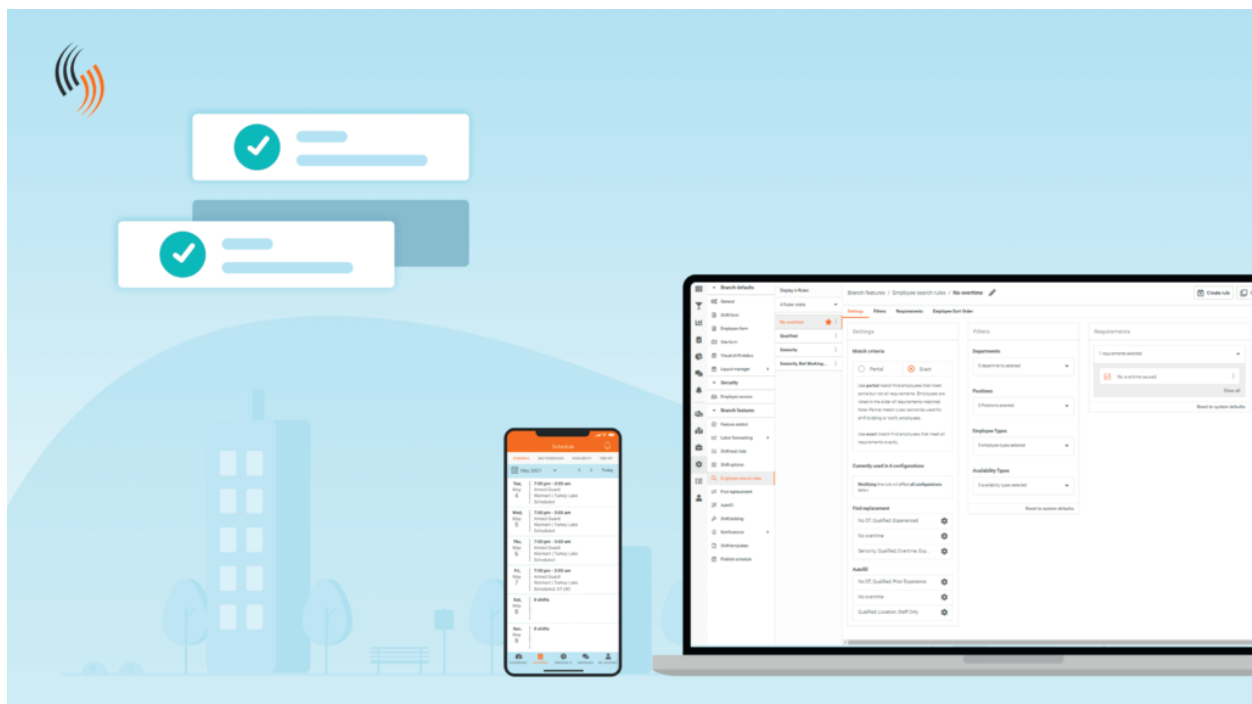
Branch defaults
General
Shift form
Employee form
Site form
Visual shift status
Layout manager
Security
Employee access
Branch features
Feature control
Labor forecasting
Shift trade rules
Shift options
Employee search rules
Find replacement
Autofill
Shift bidding
Notifications
Shift templates
Publish schedule

Display in Roles
4 Rules visible
No overtime
Qualified
Seniority
Seniority, Not Working...

Branch features / Employee search rules / No overtime
Create rule
Settings Filters Requirements Employee Sort Order

Settings
Match criteria
Partial Exact
Use partial match find employees that meet some but not all requirements. Employees are listed in the order of requirements matched. Note: Partial match rules cannot be used for shift bidding or notify employees.
Use exact match find employees that meet all requirements exactly.
Currently used in 6 configurations
Modifying this rule will affect all configurations below.
Find replacement
No OT, Qualified, Experienced
No overtime
Seniority, Qualified, Overtime, Exp...
Autofill
No OT, Qualified, Prior Experience
No overtime
Qualified, Location, Staff Only

Filters
Departments
0 departments selected
Positions
0 Positions selected
Employee Types
Employee types selected
Availability Types
0 availability types selected
Reset to system defaults

Requirements
1 requirements selected
No overtime caused
Clear all
Reset to system defaults

Schedule
SCHEDULE
May 2021
Today
Tue, May 4 7:00 pm – 3:00 am Armed Guard Walmart | Turkey Lake Scheduled
Wed, May 5 7:00 pm – 3:00 am Armed Guard Walmart | Turkey Lake Scheduled
Thu, May 6 7:00 pm – 3:00 am Armed Guard Walmart | Turkey Lake Scheduled
Fri, May 7 7:00 pm – 3:00 am Armed Guard Walmart | Turkey Lake Scheduled
Sat, May 8 0 shifts
Sun, May 9 0 shifts